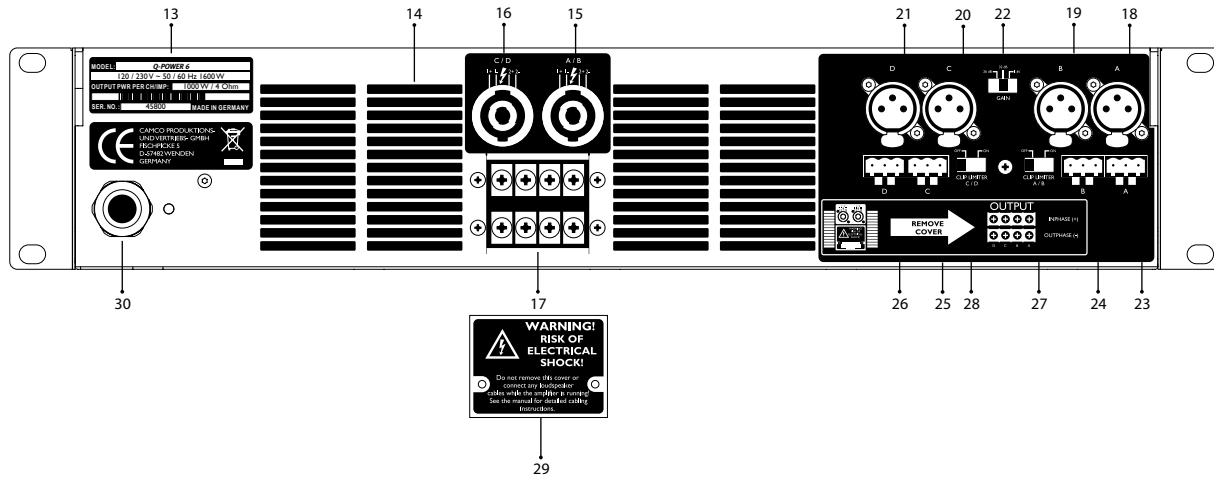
13 14 16 15 21 20 22 19 18

MODEL: Q-POWER 6
120 / 230V ~ 50 / 60 Hz 1600W
OUTPUT PWR PER CH/IMP: 1000 W / 4 Ohm
SER. NO.: 45800 MADE IN GERMANY

CE

CAMCO PRODUKTIONS- UND VERTRIEBS- GMBH
FISCHPICKE 5
D-57482 WENDEN
GERMANY

C / D
A / B

D C B A

GAIN

OFF ON
CLIP LIMITER C / D

OFF ON
CLIP LIMITER A / B

D C B A

REMOVE COVER

OUTPUT
INPHASE (+)
OUTPHASE (-)
D C B A

30 17 26 25 28 27 24 23

WARNING! RISK OF ELECTRICAL SHOCK!

Do not remove this cover or connect any loudspeaker cables while the amplifier is running! See the manual for detailed cabling instructions.

29